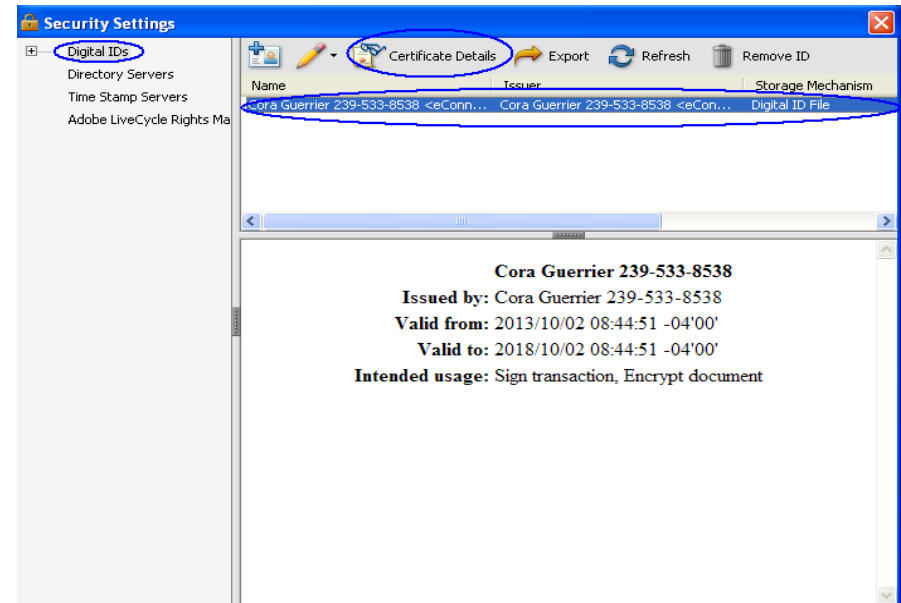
Security Settings

Digital IDs
Directory Servers
Time Stamp Servers
Adobe LiveCycle Rights Ma

Certificate Details Export Refresh Remove ID

| Name | Issuer | Storage Mechanism |
|---|---|---|
| Cora Guerrier 239-533-8538 <eConn... | Cora Guerrier 239-533-8538 <eCon... | Digital ID File |

Cora Guerrier 239-533-8538
Issued by: Cora Guerrier 239-533-8538
Valid from: 2013/10/02 08:44:51 -04'00'
Valid to: 2018/10/02 08:44:51 -04'00'
Intended usage: Sign transaction, Encrypt document